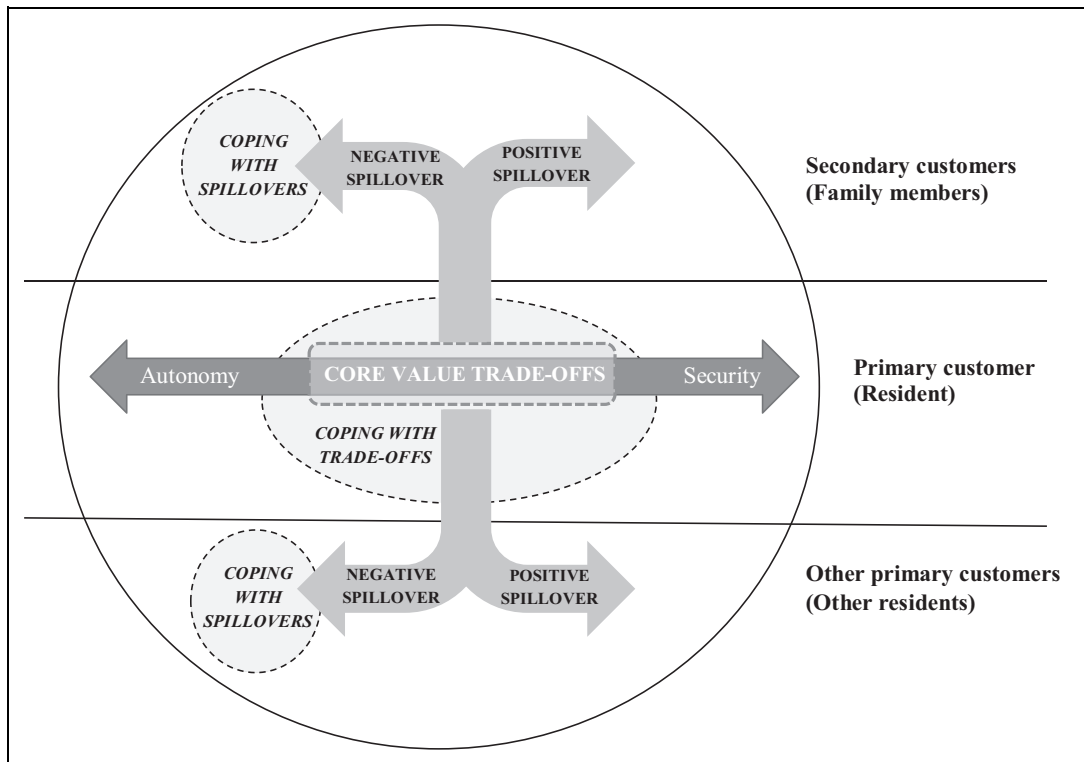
COPING WITH SPILLOVERS

NEGATIVE SPILLOVER

POSITIVE SPILLOVER

Secondary customers (Family members)

Autonomy

CORE VALUE TRADE-OFFS

Security

Primary customer (Resident)

COPING WITH TRADE-OFFS

COPING WITH SPILLOVERS

NEGATIVE SPILLOVER

POSITIVE SPILLOVER

Other primary customers (Other residents)